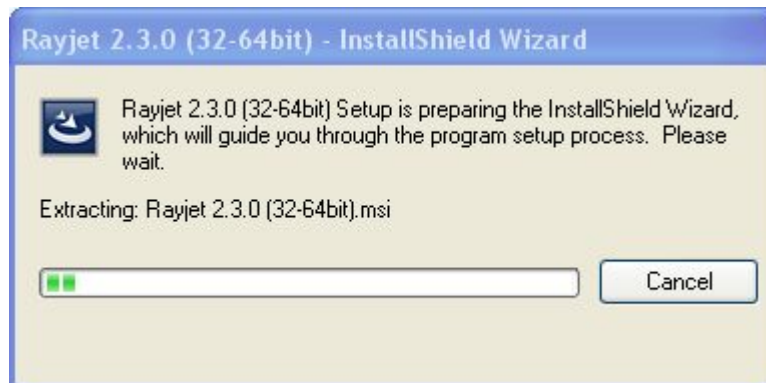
Rayjet 2.3.0 (32-64bit) - InstallShield Wizard

Rayjet 2.3.0 (32-64bit) Setup is preparing the InstallShield Wizard, which will guide you through the program setup process. Please wait.

Extracting: Rayjet 2.3.0 (32-64bit).msi

Cancel